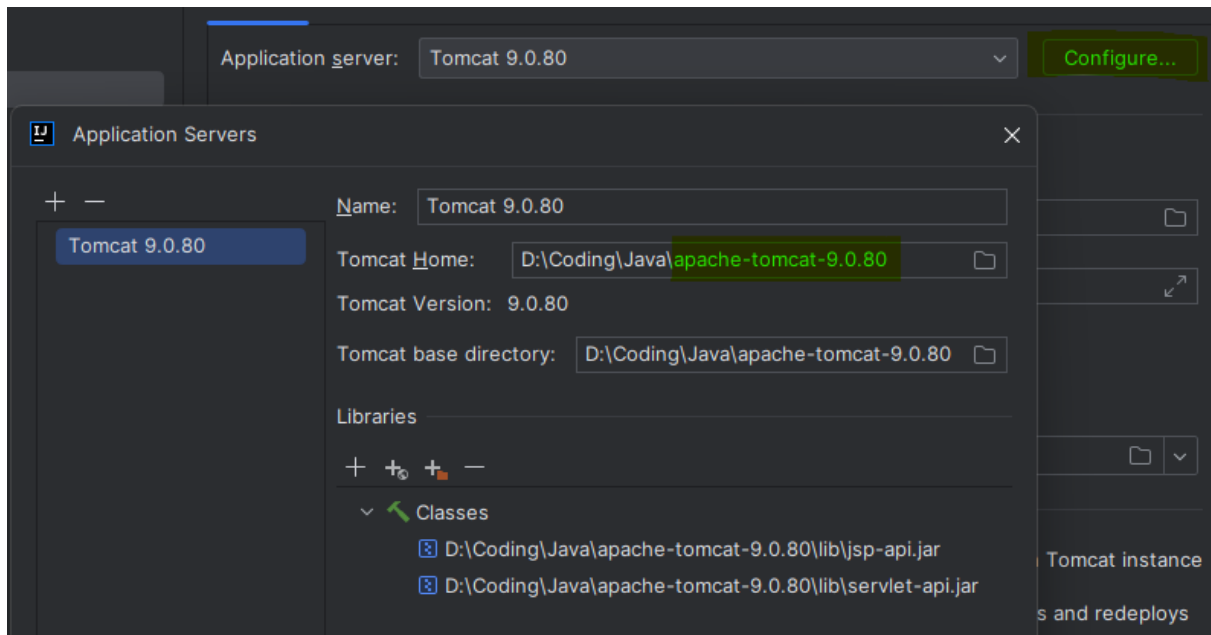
Application server: Tomcat 9.0.80

Configure...

Application Servers

+ −

Tomcat 9.0.80

Name: Tomcat 9.0.80

Tomcat Home: D:\Coding\Java\apache-tomcat-9.0.80

Tomcat Version: 9.0.80

Tomcat base directory: D:\Coding\Java\apache-tomcat-9.0.80

Libraries

Classes

D:\Coding\Java\apache-tomcat-9.0.80\lib\jsp-api.jar

D:\Coding\Java\apache-tomcat-9.0.80\lib\servlet-api.jar

Tomcat instance

s and redeploys